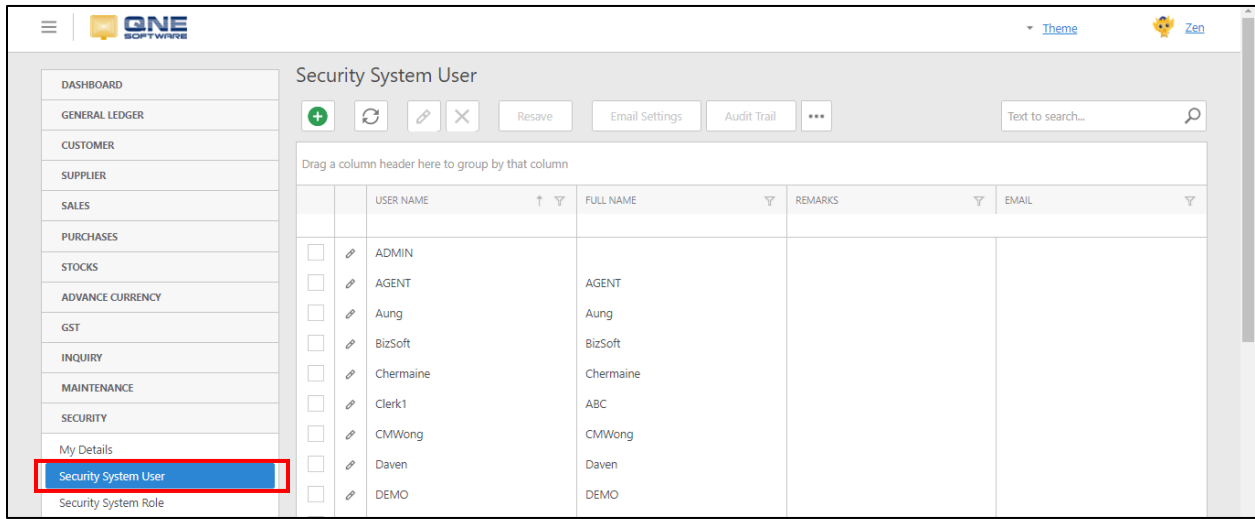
QNE SOFTWARE

Theme

Zen

DASHBOARD
GENERAL LEDGER
CUSTOMER
SUPPLIER
SALES
PURCHASES
STOCKS
ADVANCE CURRENCY
GST
INQUIRY
MAINTENANCE
SECURITY
My Details
Security System User
Security System Role

Security System User

Resave
Email Settings
Audit Trail
•••
Text to search...

Drag a column header here to group by that column

| | | USER NAME | FULL NAME | REMARKS | EMAIL |
|---|---|---|---|---|---|
| | | ADMIN | | | |
| | | AGENT | AGENT | | |
| | | Aung | Aung | | |
| | | BizSoft | BizSoft | | |
| | | Chermaine | Chermaine | | |
| | | Clerk1 | ABC | | |
| | | CMWong | CMWong | | |
| | | Daven | Daven | | |
| | | DEMO | DEMO | | |